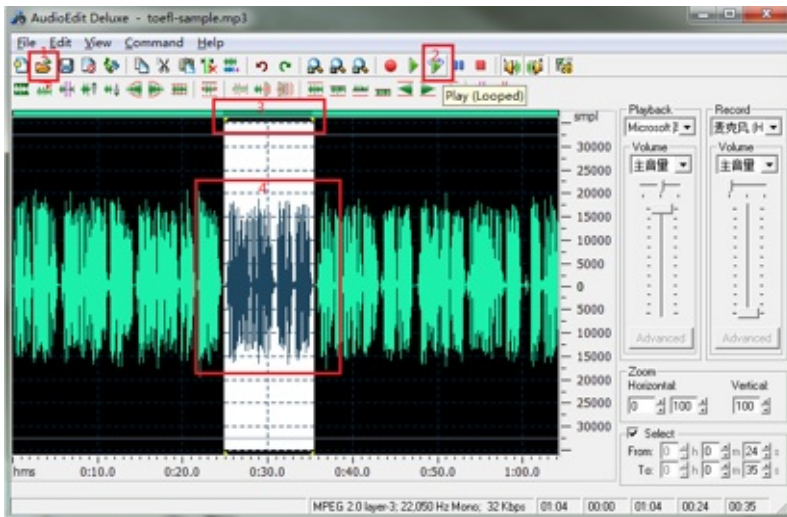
AudioEdit Deluxe - toefl-sample.mp3

File Edit View Command Help

1 2 3 4

Play (Looped)

smpl
30000
25000
20000
15000
10000
5000
0
5000
10000
15000
20000
25000
30000

hms 0:10.0 0:20.0 0:30.0 0:40.0 0:50.0 1:00.0

Playback
Microsoft
Volume
主音量
Advanced

Record
麦克风 (H
Volume
主音量
Advanced

Zoom
Horizontal: 0 100
Vertical: 100

Select
From: 0 h 0 m 24 s
To: 0 h 0 m 35 s

MPEG 2.0 layer-3; 22,050 Hz Mono; 32 Kbps | 01:04 | 00:00 | 01:04 | 00:24 | 00:35